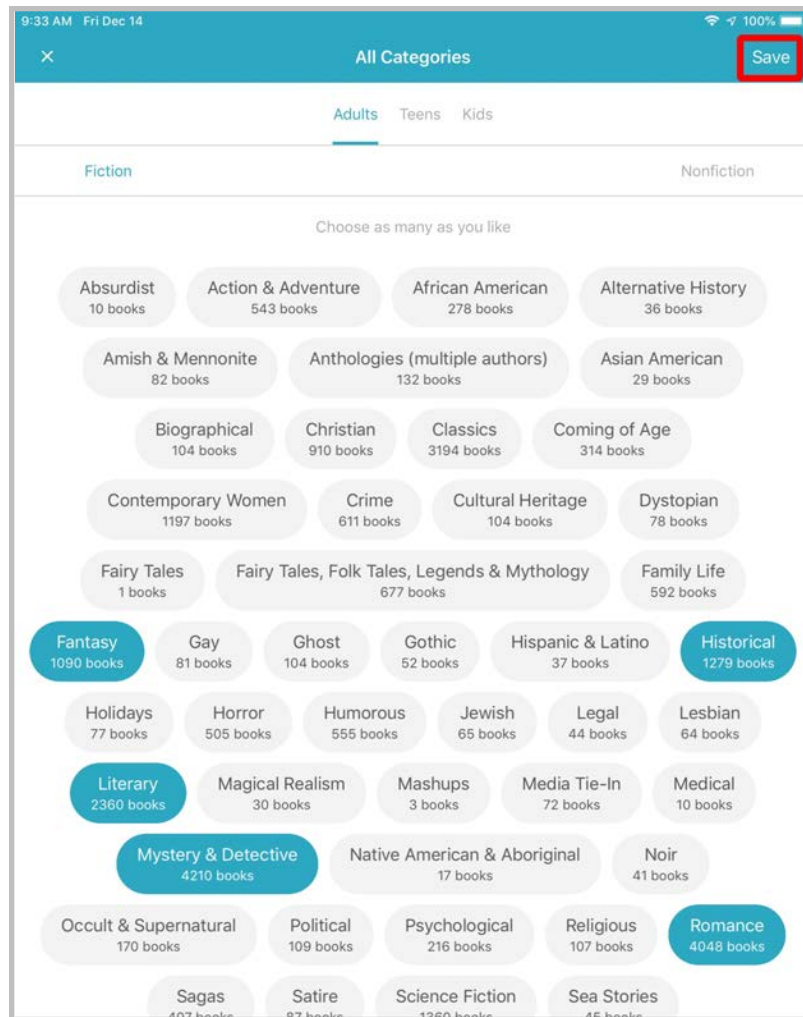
9:33 AM Fri Dec 14
100%

×
All Categories
Save

Adults Teens Kids

Fiction
Nonfiction

Choose as many as you like

Absurdist
10 books
Action & Adventure
543 books
African American
278 books
Alternative History
36 books
Amish & Mennonite
82 books
Anthologies (multiple authors)
132 books
Asian American
29 books
Biographical
104 books
Christian
910 books
Classics
3194 books
Coming of Age
314 books
Contemporary Women
1197 books
Crime
611 books
Cultural Heritage
104 books
Dystopian
78 books
Fairy Tales
1 books
Fairy Tales, Folk Tales, Legends & Mythology
677 books
Family Life
592 books
Fantasy
1090 books
Gay
81 books
Ghost
104 books
Gothic
52 books
Hispanic & Latino
37 books
Historical
1279 books
Holidays
77 books
Horror
505 books
Humorous
555 books
Jewish
65 books
Legal
44 books
Lesbian
64 books
Literary
2360 books
Magical Realism
30 books
Mashups
3 books
Media Tie-In
72 books
Medical
10 books
Mystery & Detective
4210 books
Native American & Aboriginal
17 books
Noir
41 books
Occult & Supernatural
170 books
Political
109 books
Psychological
216 books
Religious
107 books
Romance
4048 books
Sagas
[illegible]
Satire
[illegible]
Science Fiction
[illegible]
Sea Stories
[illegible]